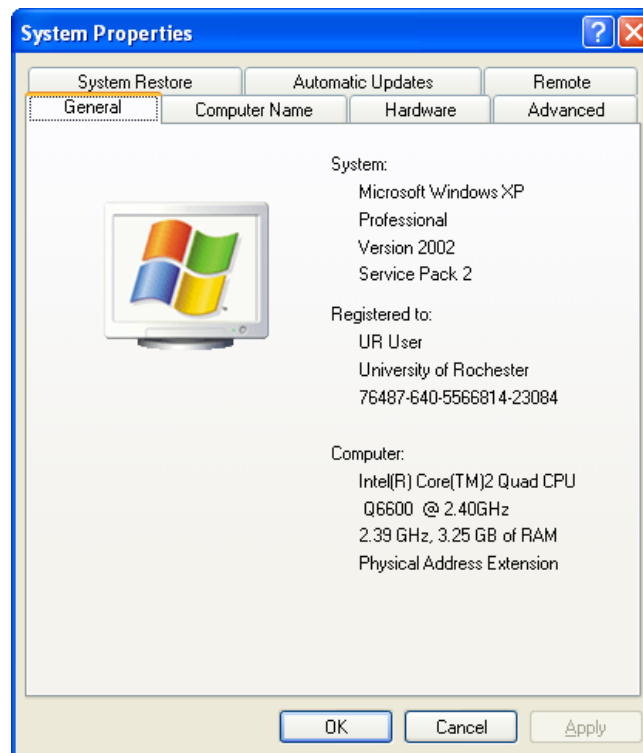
System Properties

System Restore | Automatic Updates | Remote
General | Computer Name | Hardware | Advanced

System:
Microsoft Windows XP
Professional
Version 2002
Service Pack 2

Registered to:
UR User
University of Rochester
76487-640-5566814-23084

Computer:
Intel(R) Core(TM)2 Quad CPU
Q6600 @ 2.40GHz
2.39 GHz, 3.25 GB of RAM
Physical Address Extension

OK | Cancel | Apply